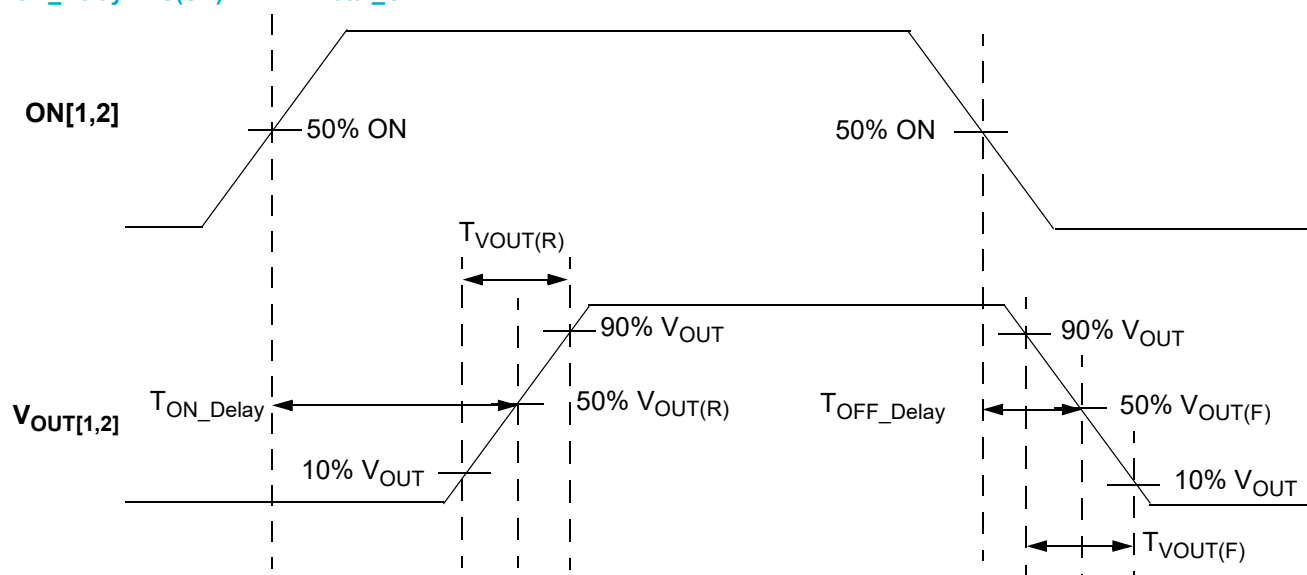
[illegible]

ON[1,2]

50% ON

50% ON

$T_{VOUT(R)}$

90% $V_{OUT}$

90% $V_{OUT}$

$V_{OUT[1,2]}$

$T_{ON\_Delay}$

50% $V_{OUT(R)}$

$T_{OFF\_Delay}$

50% $V_{OUT(F)}$

10% $V_{OUT}$

10% $V_{OUT}$

$T_{VOUT(F)}$